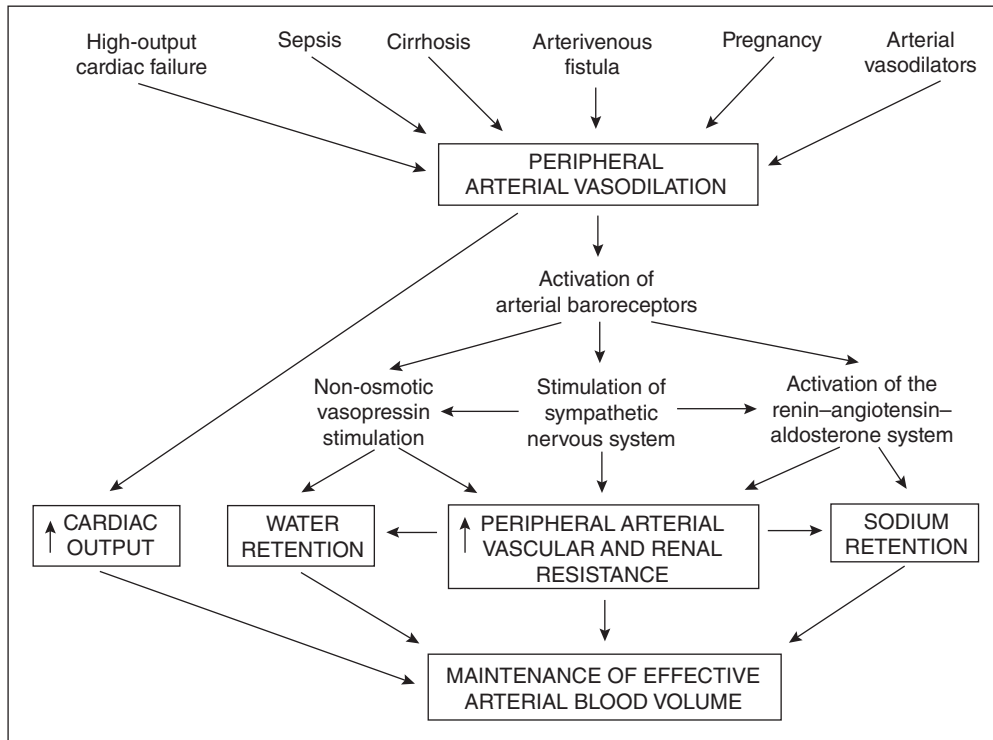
High-output cardiac failure

Sepsis

Cirrhosis

Arterivenous fistula

Pregnancy

Arterial vasodilators

PERIPHERAL ARTERIAL VASODILATION

Activation of arterial baroreceptors

Non-osmotic vasopressin stimulation

Stimulation of sympathetic nervous system

Activation of the renin–angiotensin–aldosterone system

↑ CARDIAC OUTPUT

WATER RETENTION

↑ PERIPHERAL ARTERIAL VASCULAR AND RENAL RESISTANCE

SODIUM RETENTION

MAINTENANCE OF EFFECTIVE ARTERIAL BLOOD VOLUME